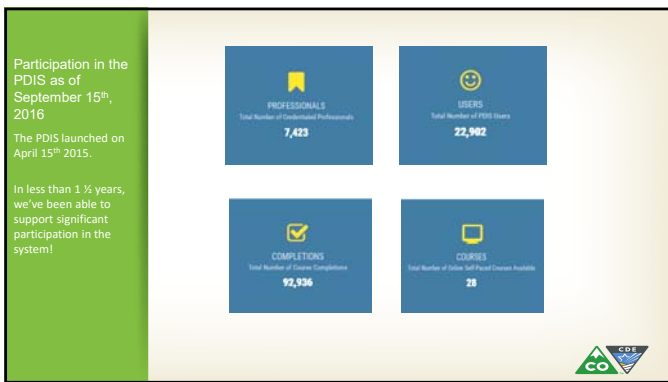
Participation in the PDIS as of September 15$^{th}$, 2016

The PDIS launched on April 15$^{th}$ 2015.

In less than 1 ½ years, we've been able to support significant participation in the system!

PROFESSIONALS
Total Number of Credentialed Professionals
7,423

USERS
Total Number of PDIS Users
22,902

COMPLETIONS
Total Number of Course Completions
92,936

COURSES
Total Number of Online Self-Paced Courses Available
28

CO CDE